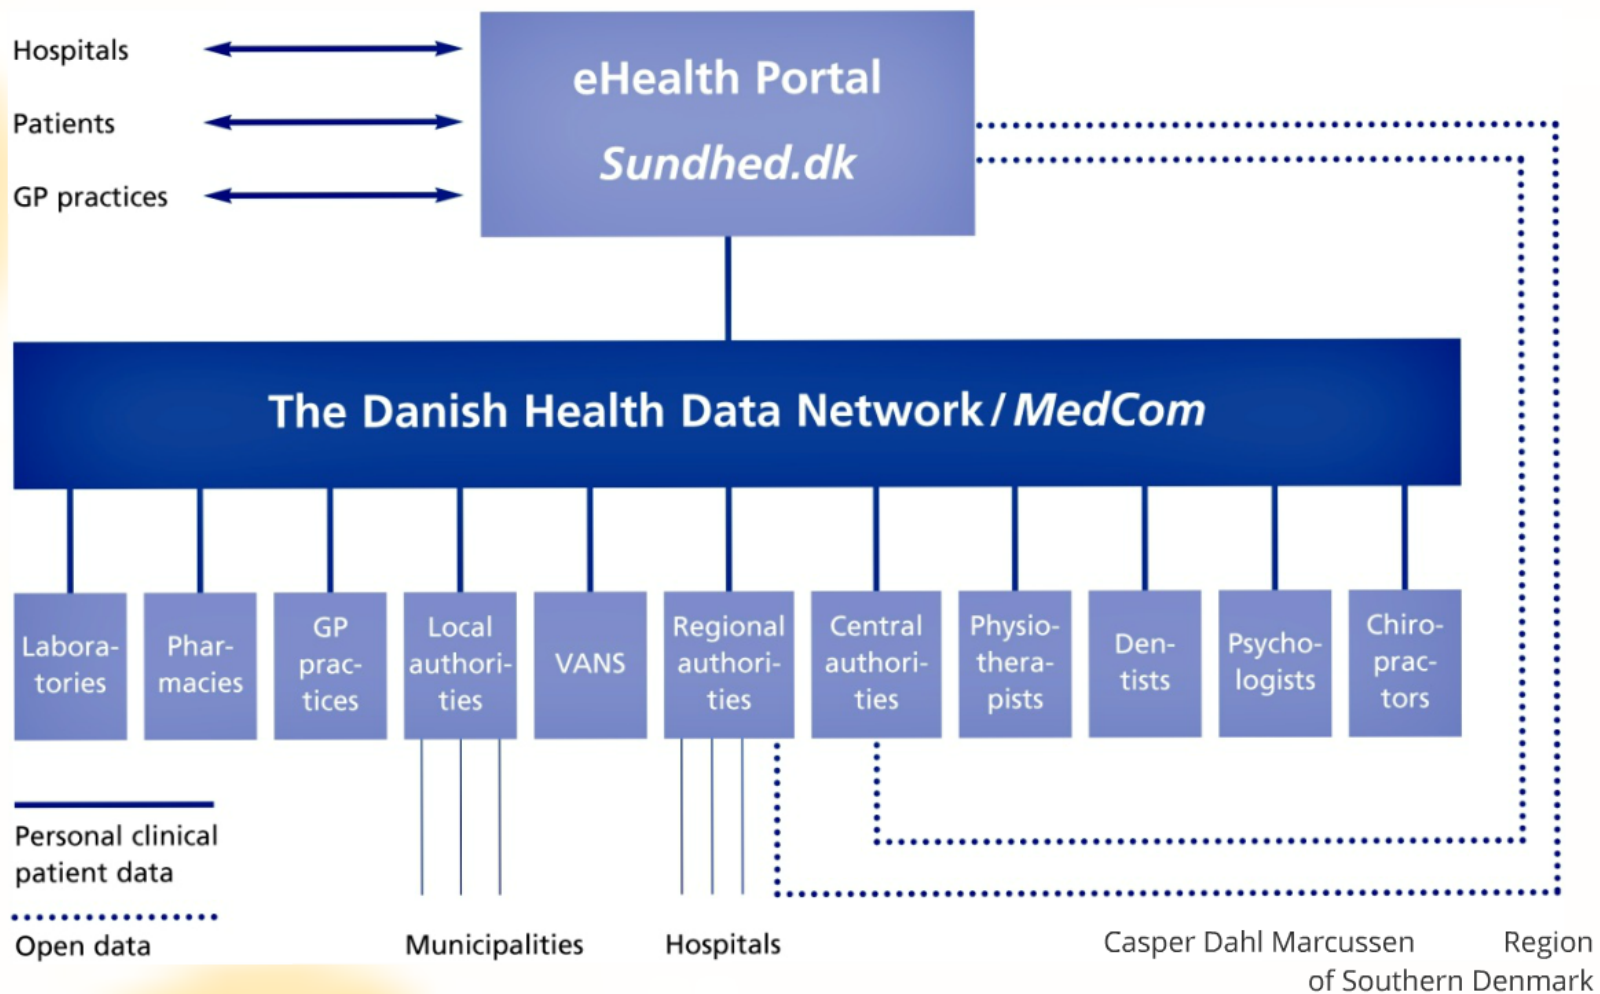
Hospitals

Patients

GP practices

eHealth Portal

Sundhed.dk

The Danish Health Data Network / MedCom

Laboratories

Pharmacies

GP practices

Local authorities

VANS

Regional authorities

Central authorities

Physiotherapists

Dentists

Psychologists

Chiropractors

Personal clinical patient data

Open data

Municipalities

Hospitals

Casper Dahl Marcussen Region of Southern Denmark